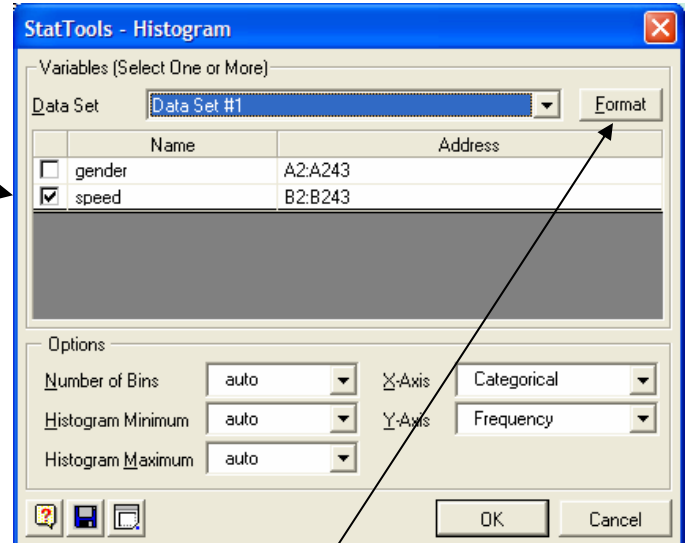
StatTools - Histogram

Variables (Select One or More)

Data Set | Data Set #1 | Format

| | Name | Address |
|---|---|---|
| ☐ | gender | A2:A243 |
| ☑ | speed | B2:B243 |

Options

Number of Bins | auto
Histogram Minimum | auto
Histogram Maximum | auto

X-Axis | Categorical
Y-Axis | Frequency

OK | Cancel